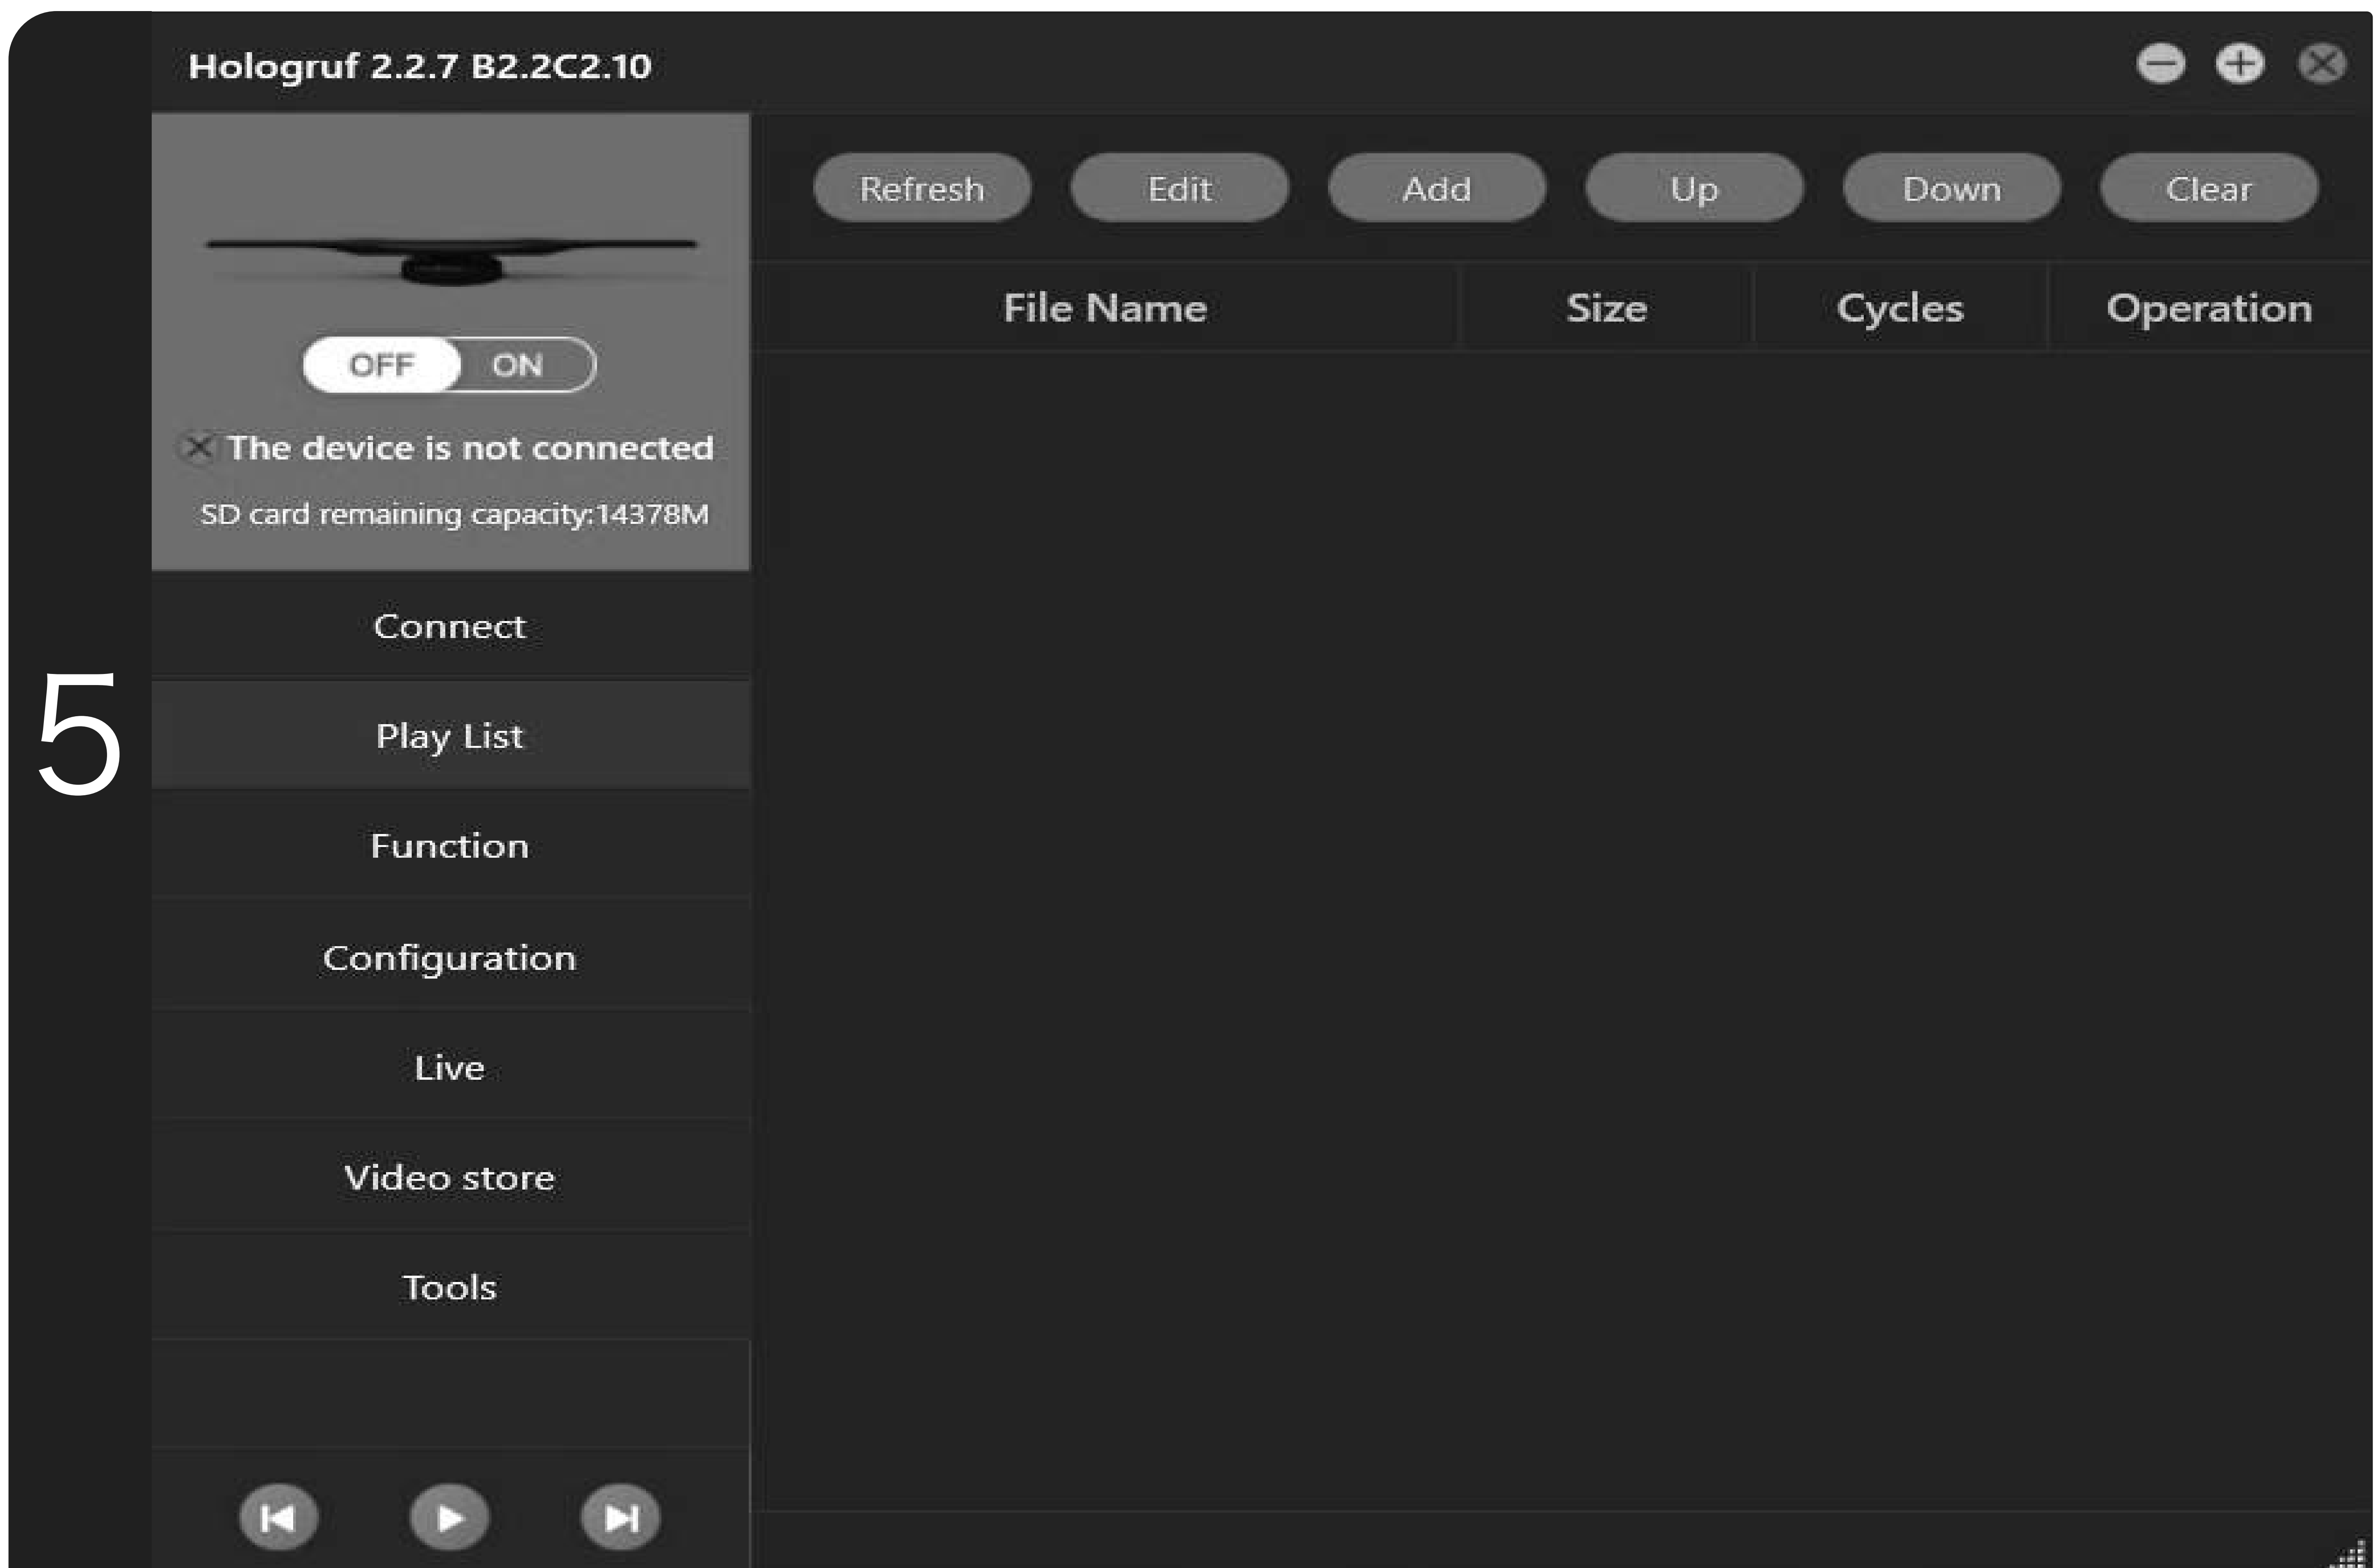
5

Hologruf 2.2.7 B2.2C2.10

OFF ON

The device is not connected

SD card remaining capacity:14378M

Connect

Play List

Function

Configuration

Live

Video store

Tools

Refresh Edit Add Up Down Clear

| File Name | Size | Cycles | Operation |
|---|---|---|---|